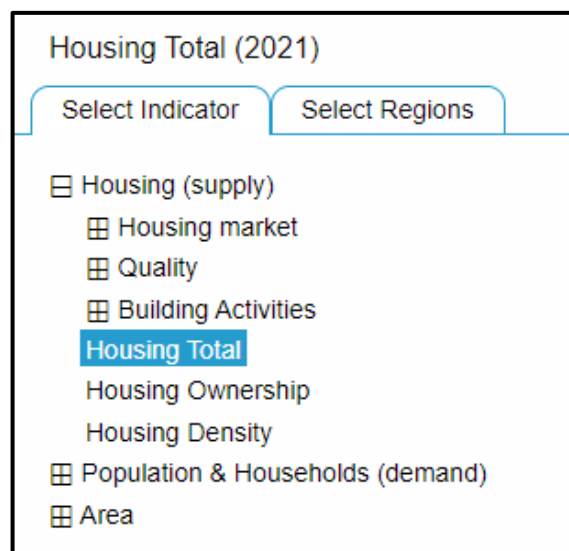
Housing Total (2021)

Select Indicator | Select Regions

⊟ Housing (supply)
⊞ Housing market
⊞ Quality
⊞ Building Activities
Housing Total
Housing Ownership
Housing Density
⊞ Population & Households (demand)
⊞ Area